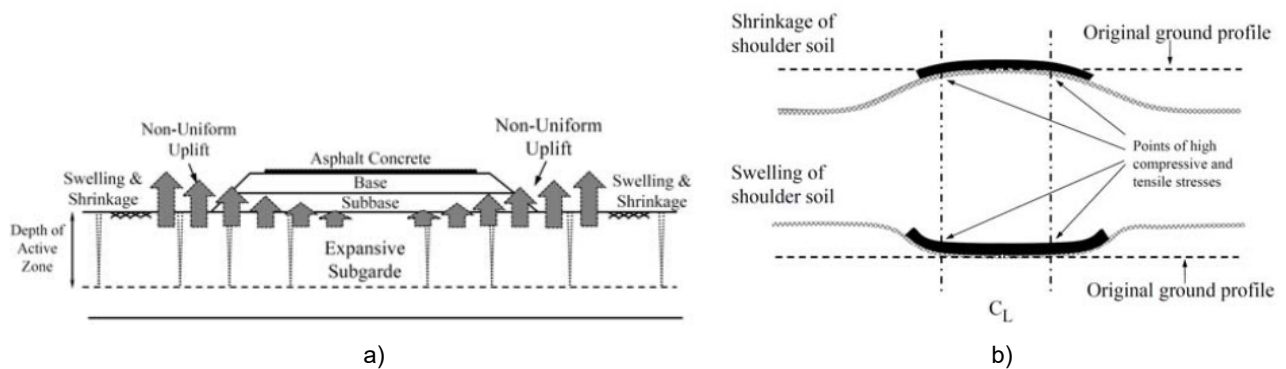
Non-Uniform Uplift

Asphalt Concrete

Non-Uniform Uplift

Swelling & Shrinkage

Base

Subbase

Swelling & Shrinkage

Depth of Active Zone

Expansive Subgarde

a)

Shrinkage of shoulder soil

Original ground profile

Points of high compressive and tensile stresses

Swelling of shoulder soil

Original ground profile

$C_L$

b)